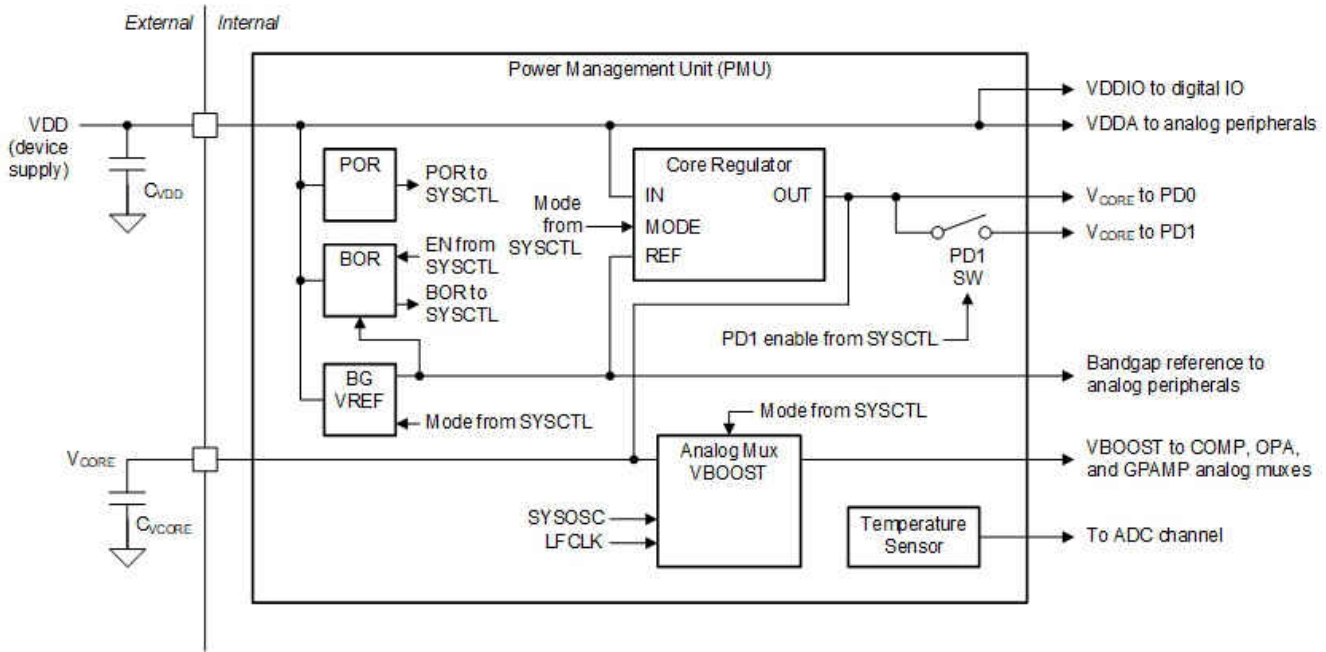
External | Internal

Power Management Unit (PMU)

VDD (device supply)

$C_{VDD}$

POR

POR to SYSCTL

BOR

EN from SYSCTL

BOR to SYSCTL

BG VREF

Mode from SYSCTL

Mode from SYSCTL

Core Regulator

IN

MODE

REF

OUT

VDDIO to digital IO

VDDA to analog peripherals

$V_{CORE}$ to PD0

$V_{CORE}$ to PD1

PD1 SW

PD1 enable from SYSCTL

Bandgap reference to analog peripherals

Mode from SYSCTL

$V_{CORE}$

$C_{VCORE}$

Analog Mux VBOOST

VBOOST to COMP, OPA, and GPAMP analog muxes

SYSOSC

LFCLK

Temperature Sensor

To ADC channel